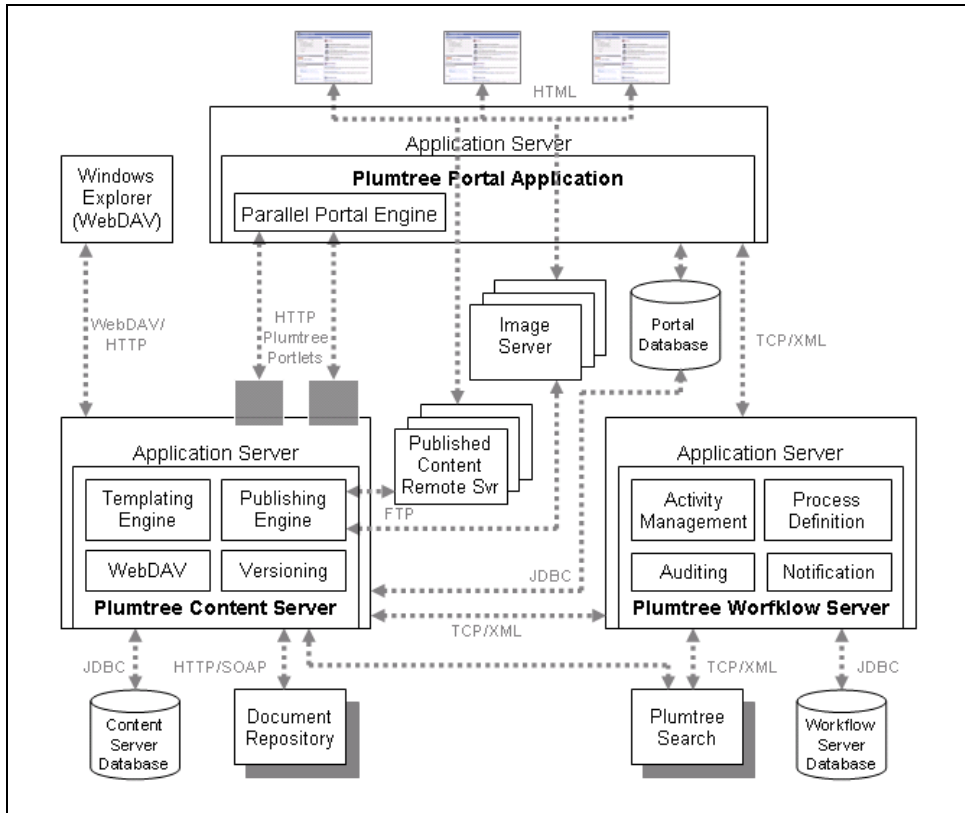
HTML

Application Server

Plumtree Portal Application

Parallel Portal Engine

Windows Explorer (WebDAV)

WebDAV/ HTTP

HTTP Plumtree Portlets

Image Server

Portal Database

TCP/XML

Application Server

Templating Engine

Publishing Engine

WebDAV

Versioning

Plumtree Content Server

Published Content Remote Svr

FTP

JDBC

Application Server

Activity Management

Process Definition

Auditing

Notification

Plumtree Workflow Server

TCP/XML

JDBC

HTTP/SOAP

TCP/XML

JDBC

Content Server Database

Document Repository

Plumtree Search

Workflow Server Database